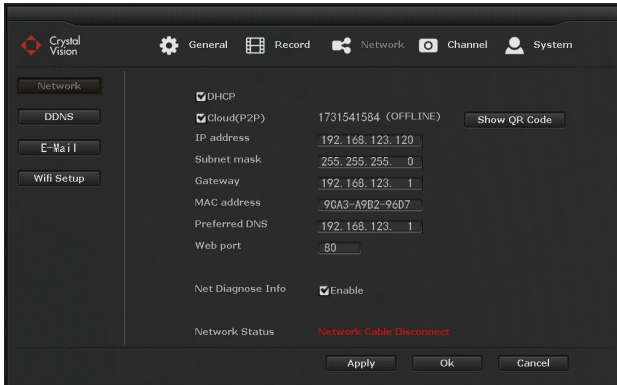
Crystal Vision

General Record Network Channel System

Network
DDNS
E-Mail
Wifi Setup

DHCP
Cloud(P2P) 1731541584 (OFFLINE) Show QR Code
IP address 192. 168. 123. 120
Subnet mask 255. 255. 255. 0
Gateway 192. 168. 123. 1
MAC address 90A3-A9B2-96D7
Preferred DNS 192. 168. 123. 1
Web port 80

Net Diagnose Info Enable

Network Status Network Cable Disconnect

Apply Ok Cancel